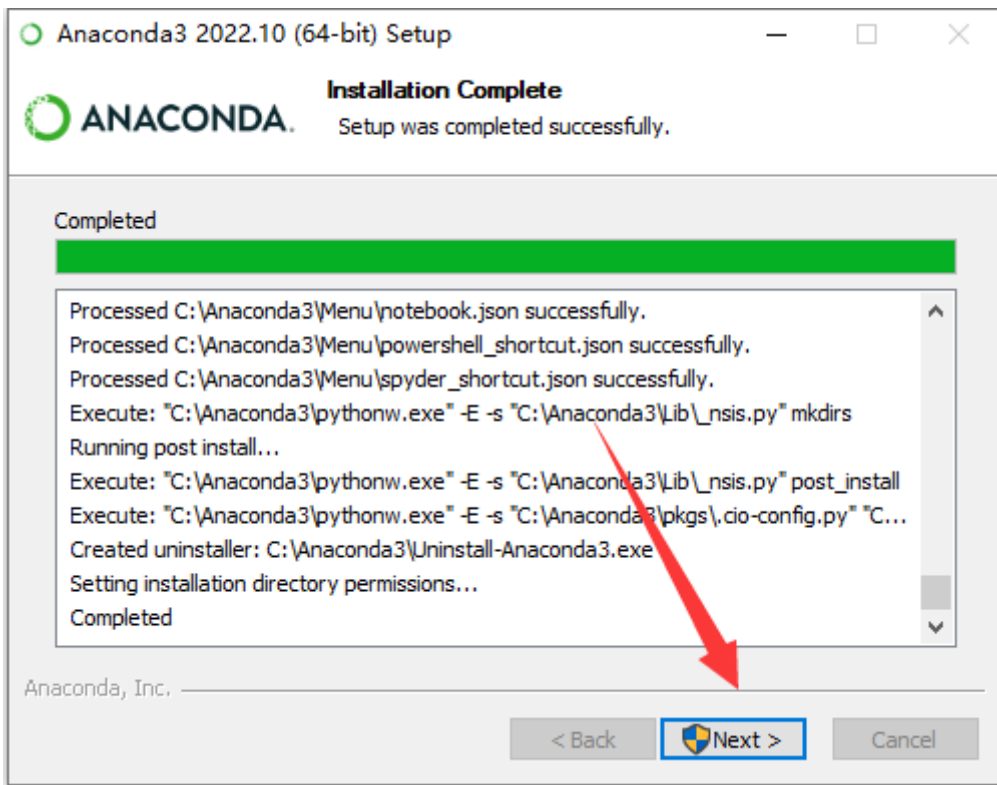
Anaconda3 2022.10 (64-bit) Setup

ANACONDA.

Installation Complete
Setup was completed successfully.

Completed

Processed C:\Anaconda3\Menu\notebook.json successfully.
Processed C:\Anaconda3\Menu\powershell_shortcut.json successfully.
Processed C:\Anaconda3\Menu\spyder_shortcut.json successfully.
Execute: "C:\Anaconda3\pythonw.exe" -E -s "C:\Anaconda3\Lib\_nsis.py" mkdirs
Running post install...
Execute: "C:\Anaconda3\pythonw.exe" -E -s "C:\Anaconda3\Lib\_nsis.py" post_install
Execute: "C:\Anaconda3\pythonw.exe" -E -s "C:\Anaconda3\pkgs\.cio-config.py" "C...
Created uninstaller: C:\Anaconda3\Uninstall-Anaconda3.exe
Setting installation directory permissions...
Completed

Anaconda, Inc.

< Back
Next >
Cancel